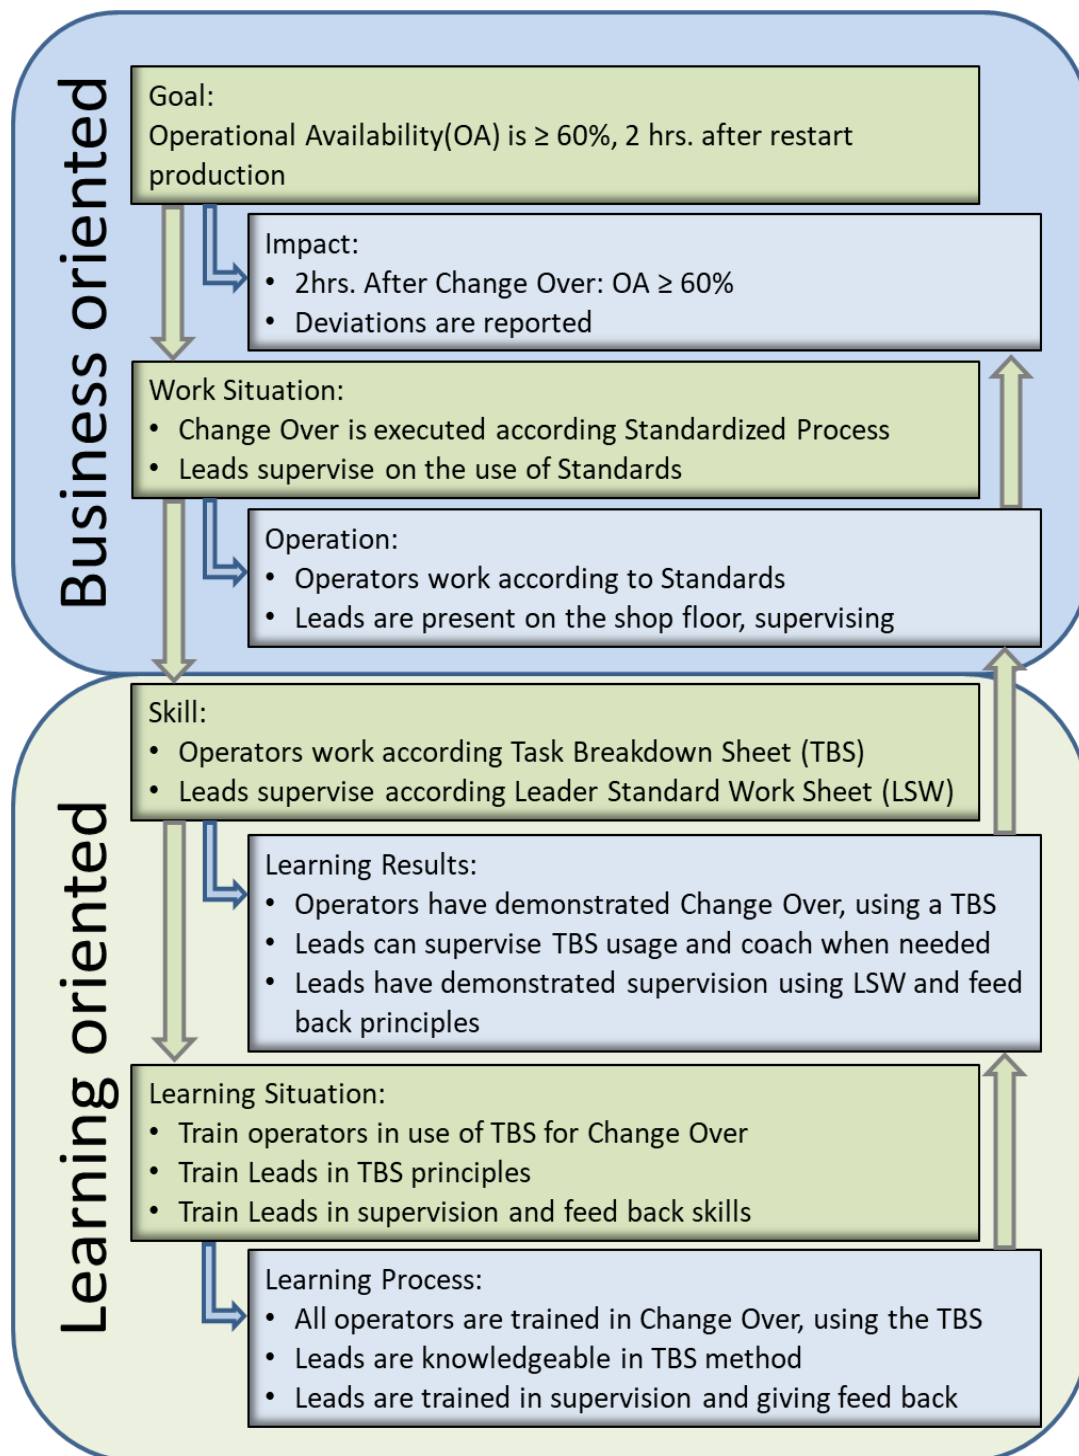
Business oriented

Goal:
Operational Availability(OA) is ≥ 60%, 2 hrs. after restart production

Impact:
• 2hrs. After Change Over: OA ≥ 60%
• Deviations are reported

Work Situation:
• Change Over is executed according Standardized Process
• Leads supervise on the use of Standards

Operation:
• Operators work according to Standards
• Leads are present on the shop floor, supervising

Learning oriented

Skill:
• Operators work according Task Breakdown Sheet (TBS)
• Leads supervise according Leader Standard Work Sheet (LSW)

Learning Results:
• Operators have demonstrated Change Over, using a TBS
• Leads can supervise TBS usage and coach when needed
• Leads have demonstrated supervision using LSW and feed back principles

Learning Situation:
• Train operators in use of TBS for Change Over
• Train Leads in TBS principles
• Train Leads in supervision and feed back skills

Learning Process:
• All operators are trained in Change Over, using the TBS
• Leads are knowledgeable in TBS method
• Leads are trained in supervision and giving feed back